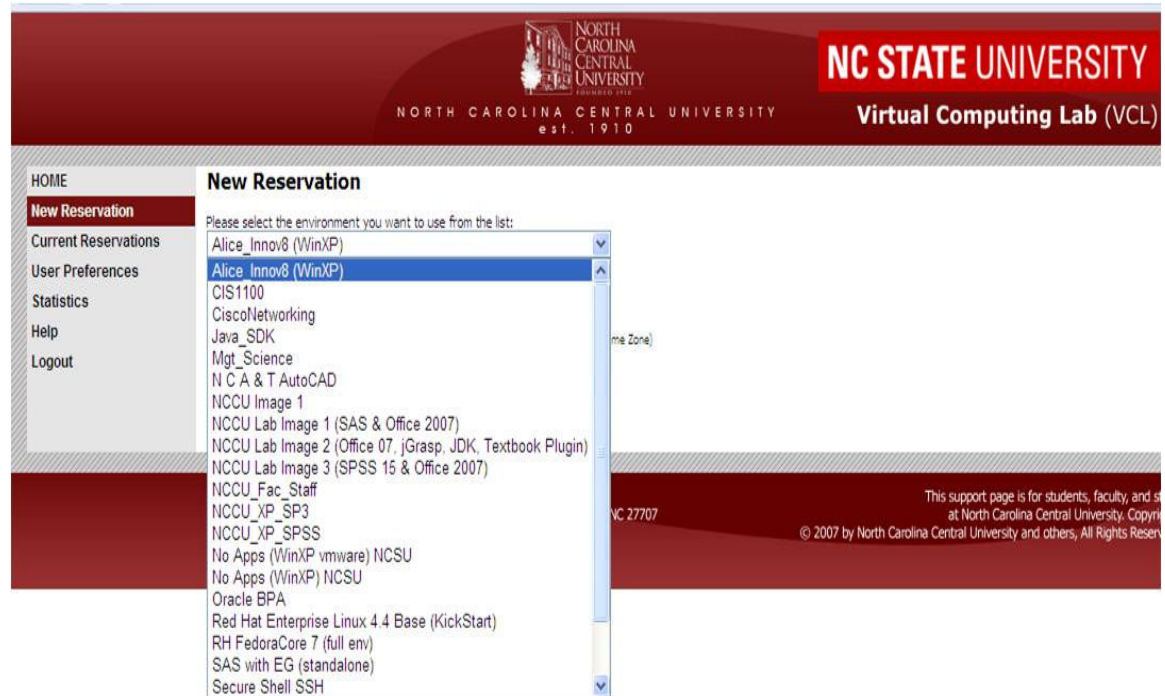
NORTH CAROLINA CENTRAL UNIVERSITY
FOUNDED 1910

NORTH CAROLINA CENTRAL UNIVERSITY
est. 1910

NC STATE UNIVERSITY
Virtual Computing Lab (VCL)

HOME
New Reservation
Current Reservations
User Preferences
Statistics
Help
Logout

New Reservation

Please select the environment you want to use from the list:

Alice_Innov8 (WinXP)

Alice_Innov8 (WinXP)
CIS1100
CiscoNetworking
Java_SDK
Mgt_Science
N C A & T AutoCAD
NCCU Image 1
NCCU Lab Image 1 (SAS & Office 2007)
NCCU Lab Image 2 (Office 07, jGrasp, JDK, Textbook Plugin)
NCCU Lab Image 3 (SPSS 15 & Office 2007)
NCCU_Fac_Staff
NCCU_XP_SP3
NCCU_XP_SPSS
No Apps (WinXP vmware) NCSU
No Apps (WinXP) NCSU
Oracle BPA
Red Hat Enterprise Linux 4.4 Base (KickStart)
RH FedoraCore 7 (full env)
SAS with EG (standalone)
Secure Shell SSH

me Zone)

NC 27707

This support page is for students, faculty, and st
at North Carolina Central University. Copyri
© 2007 by North Carolina Central University and others, All Rights Reserv